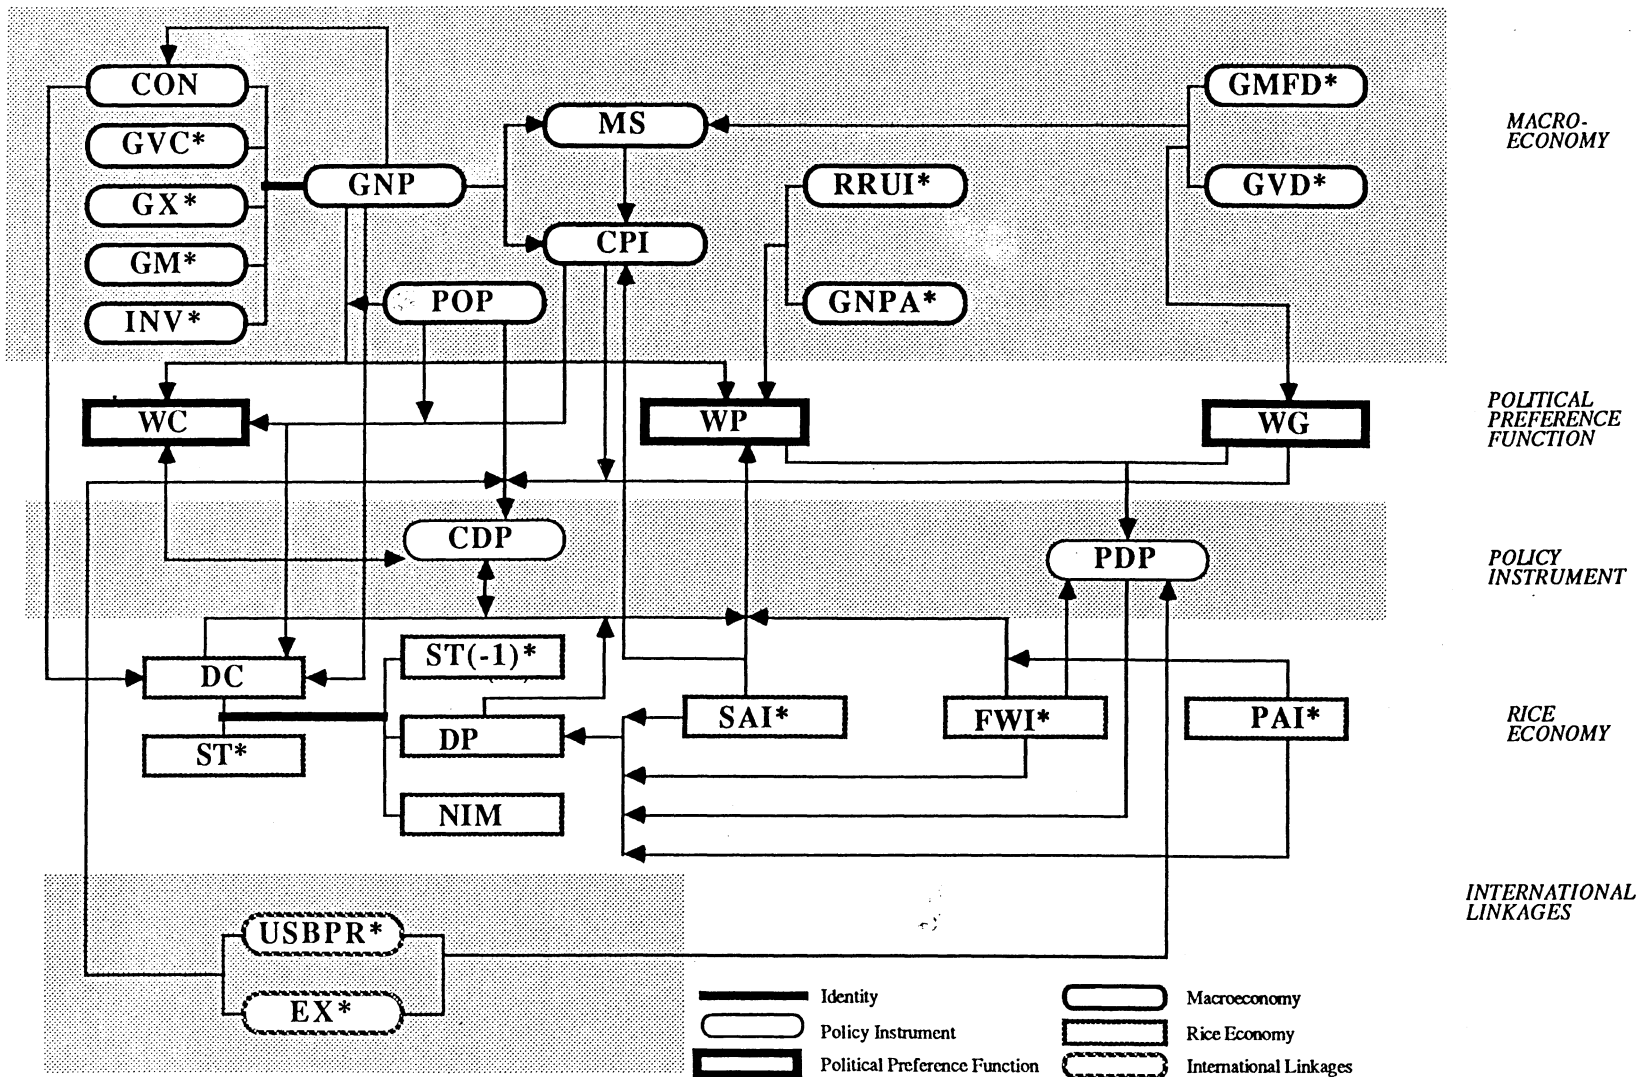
CON
GVC*
GX*
GM*
INV*
GNP
MS
CPI
POP
RRUI*
GNPA*
GMFD*
GVD*

MACRO-ECONOMY

WC
WP
WG

POLITICAL PREFERENCE FUNCTION

CDP
PDP

POLICY INSTRUMENT

DC
ST(-1)*
ST*
DP
NIM
SAI*
FWI*
PAI*

RICE ECONOMY

USBPR*
EX*

INTERNATIONAL LINKAGES

Identity
Policy Instrument
Political Preference Function
Macroeconomy
Rice Economy
International Linkages